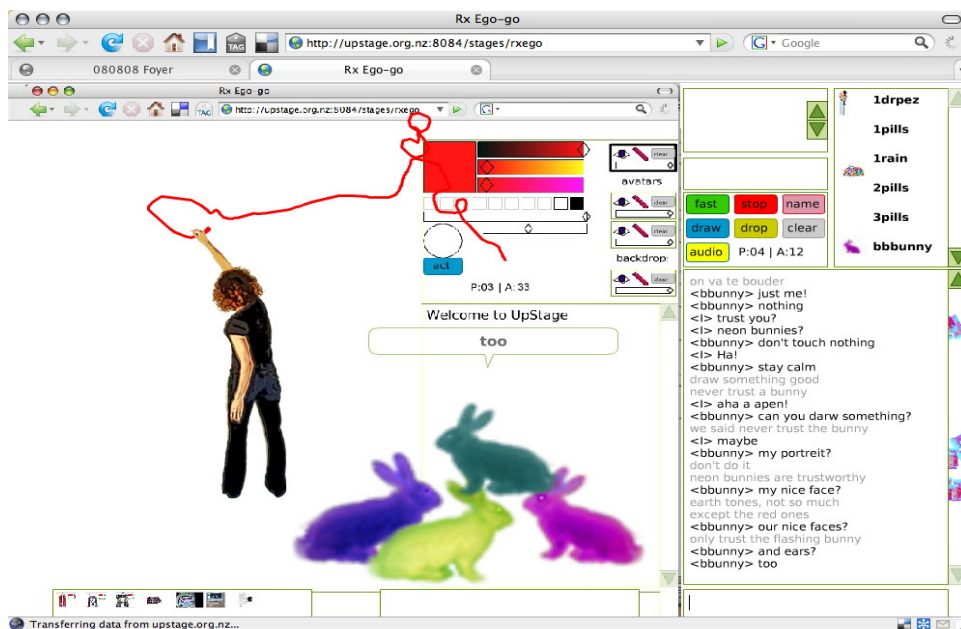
Rx Ego-go

http://upstage.org.nz:8084/stages/rxego

Google

080808 Foyer

Rx Ego-go

Rx Ego-go

http://upstage.org.nz:8084/stages/rxego

clear

avatars

clear

clear

backdrop

clear

act

P:03 | A: 33

Welcome to UpStage

too

fast stop name
draw drop clear
audio P:04 | A:12

1drpez
1pills
1rain
2pills
3pills
bbbunny

on va te bouder
<bbunny> just me!
<bbunny> nothing
<I> trust you?
<I> neon bunnies?
<bbunny> don't touch nothing
<I> Ha!
<bbunny> stay calm
draw something good
never trust a bunny
<I> aha a apen!
<bbunny> can you darw something?
we said never trust the bunny
<I> maybe
<bbunny> my portreit?
don't do it
neon bunnies are trustworthy
<bbunny> my nice face?
earth tones, not so much
except the red ones
<bbunny> our nice faces?
only trust the flashing bunny
<bbunny> and ears?
<bbunny> too

Transferring data from upstage.org.nz...